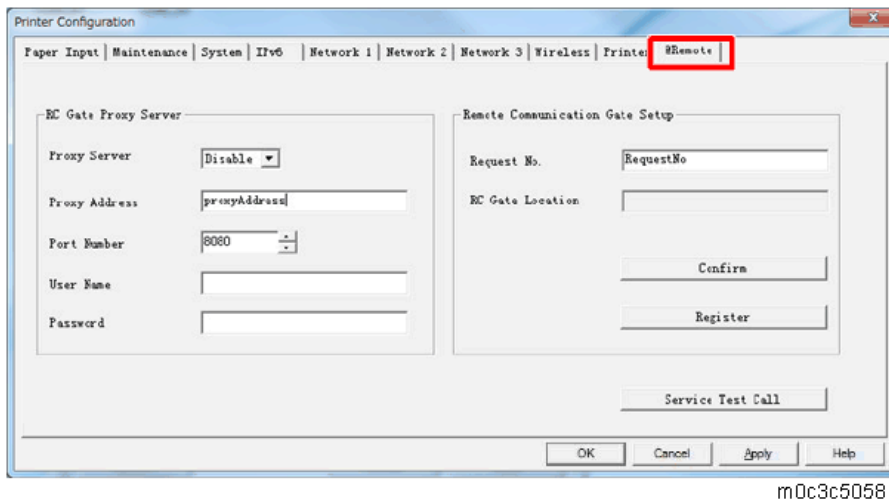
Printer Configuration

Paper Input | Maintenance | System | IPv6 | Network 1 | Network 2 | Network 3 | Wireless | Printer | @Remote

RC Gate Proxy Server

Proxy Server Disable

Proxy Address proxyAddress

Port Number 8080

User Name

Password

Remote Communication Gate Setup

Request No. RequestNo

RC Gate Location

Confirm

Register

Service Test Call

OK Cancel Apply Help

m0c3c5058